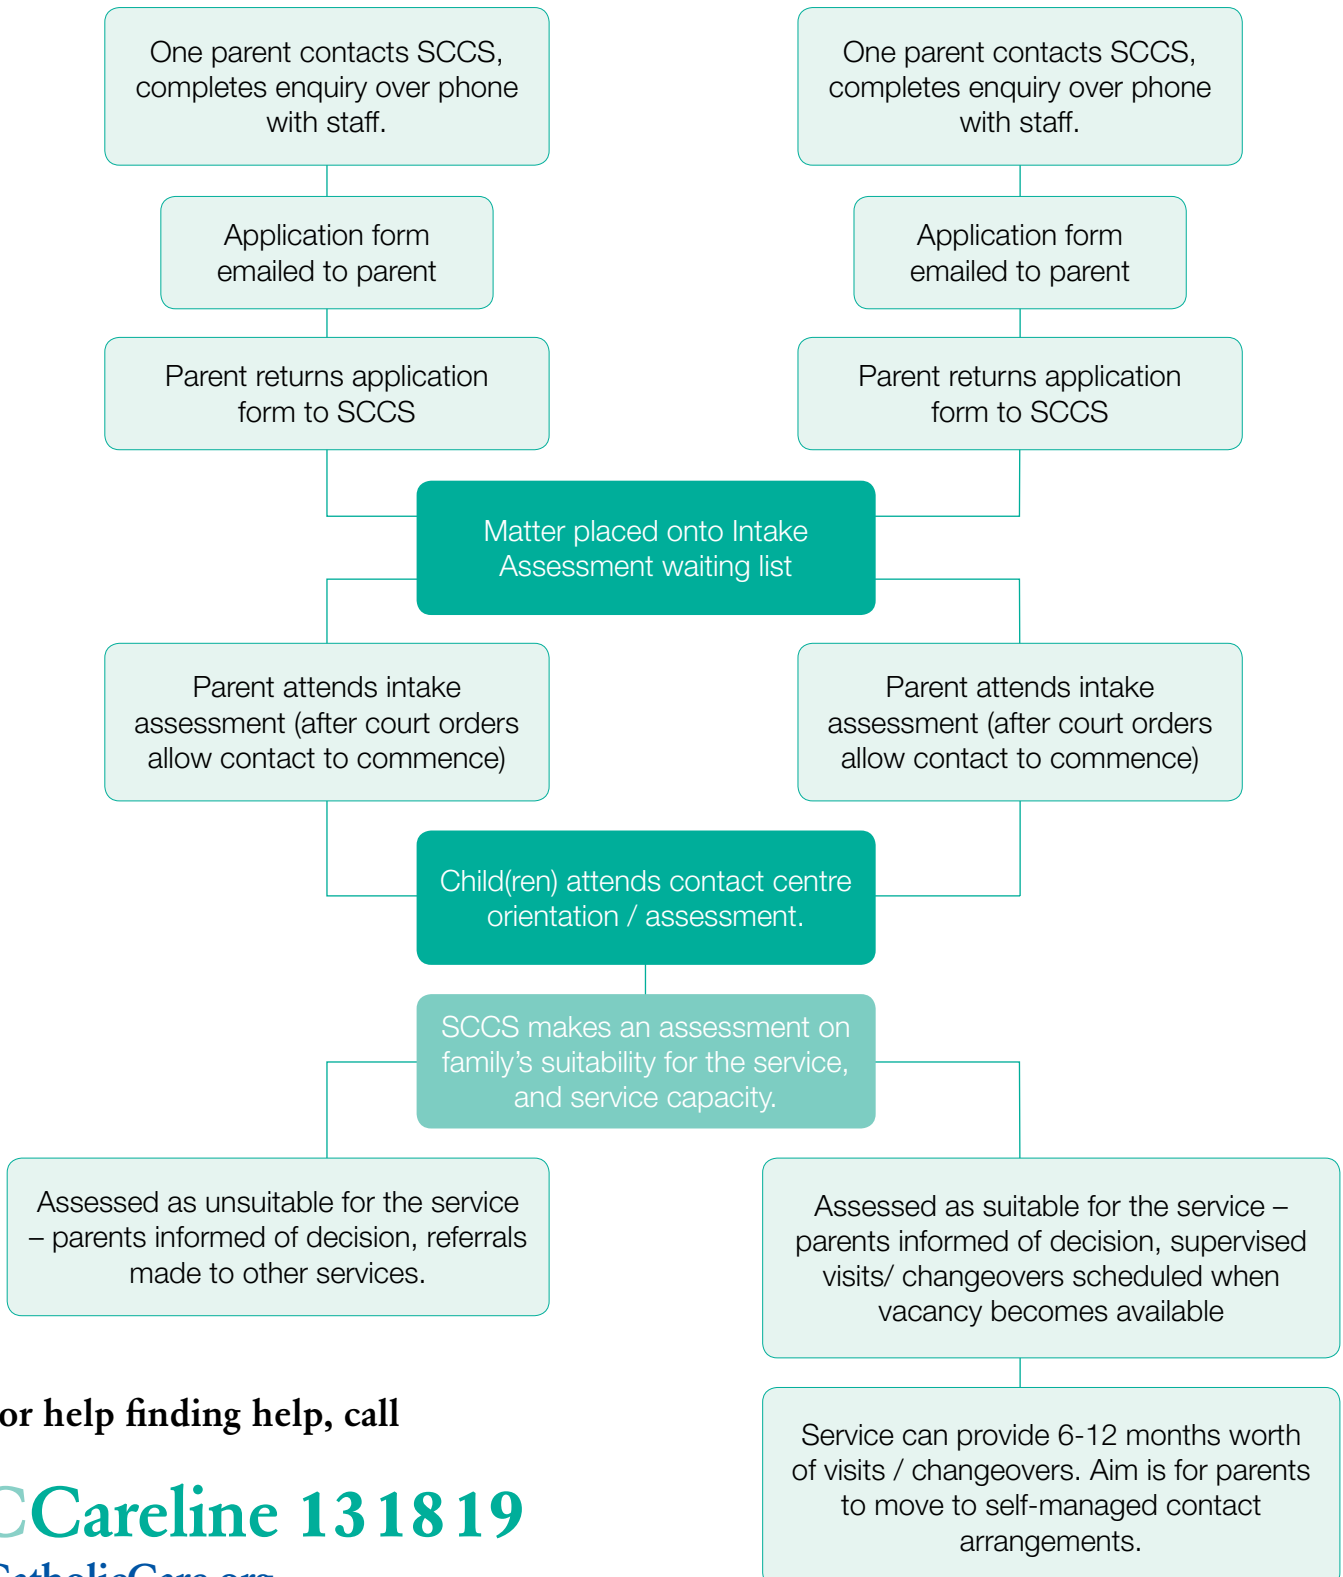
One parent contacts SCCS, completes enquiry over phone with staff.

Application form emailed to parent

Parent returns application form to SCCS

One parent contacts SCCS, completes enquiry over phone with staff.

Application form emailed to parent

Parent returns application form to SCCS

Matter placed onto Intake Assessment waiting list

Parent attends intake assessment (after court orders allow contact to commence)

Parent attends intake assessment (after court orders allow contact to commence)

Child(ren) attends contact centre orientation / assessment.

SCCS makes an assessment on family's suitability for the service, and service capacity.

Assessed as unsuitable for the service – parents informed of decision, referrals made to other services.

Assessed as suitable for the service – parents informed of decision, supervised visits/ changeovers scheduled when vacancy becomes available

Service can provide 6-12 months worth of visits / changeovers. Aim is for parents to move to self-managed contact arrangements.

or help finding help, call

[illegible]Careline 131819

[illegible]